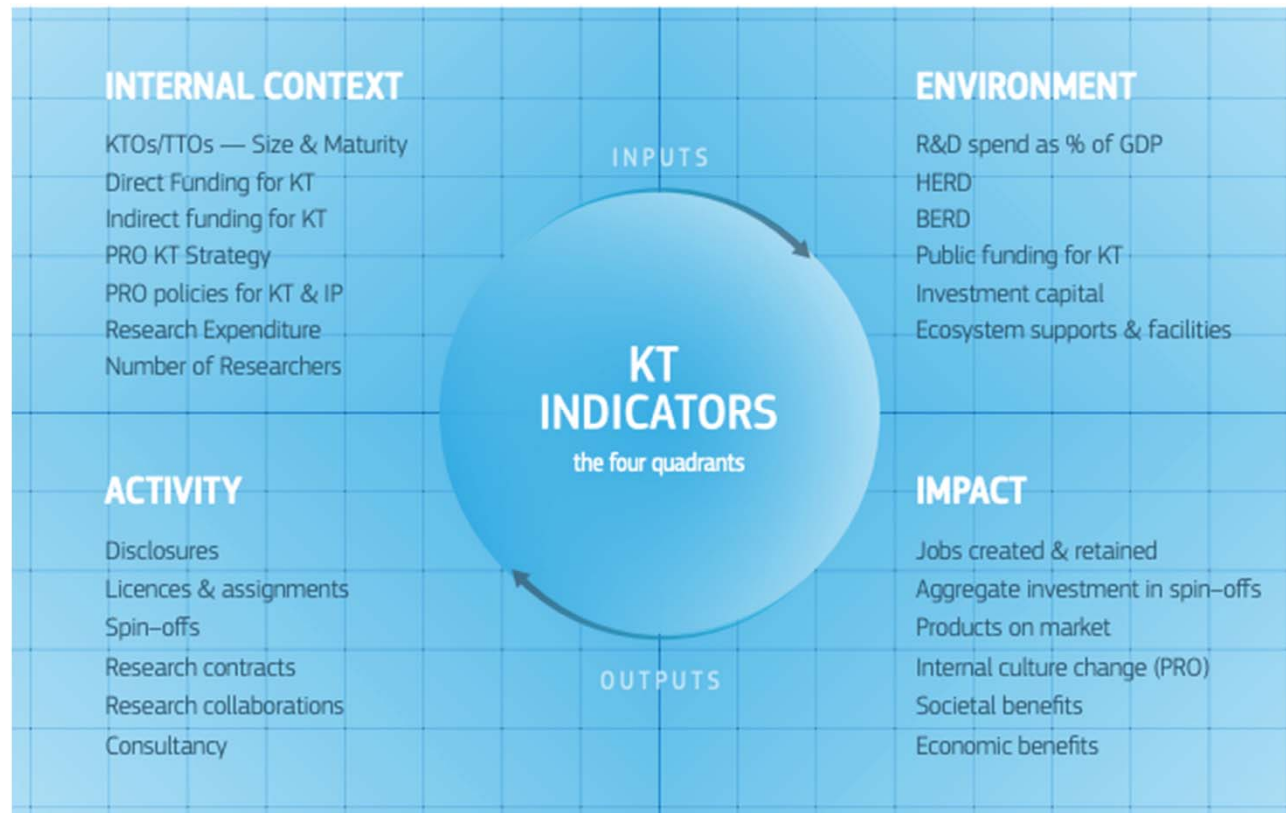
INTERNAL CONTEXT

KTOs/TTOs — Size & Maturity
Direct Funding for KT
Indirect funding for KT
PRO KT Strategy
PRO policies for KT & IP
Research Expenditure
Number of Researchers

INPUTS

ENVIRONMENT

R&D spend as % of GDP
HERD
BERD
Public funding for KT
Investment capital
Ecosystem supports & facilities

KT INDICATORS
the four quadrants

ACTIVITY

Disclosures
Licences & assignments
Spin–offs
Research contracts
Research collaborations
Consultancy

OUTPUTS

IMPACT

Jobs created & retained
Aggregate investment in spin–offs
Products on market
Internal culture change (PRO)
Societal benefits
Economic benefits